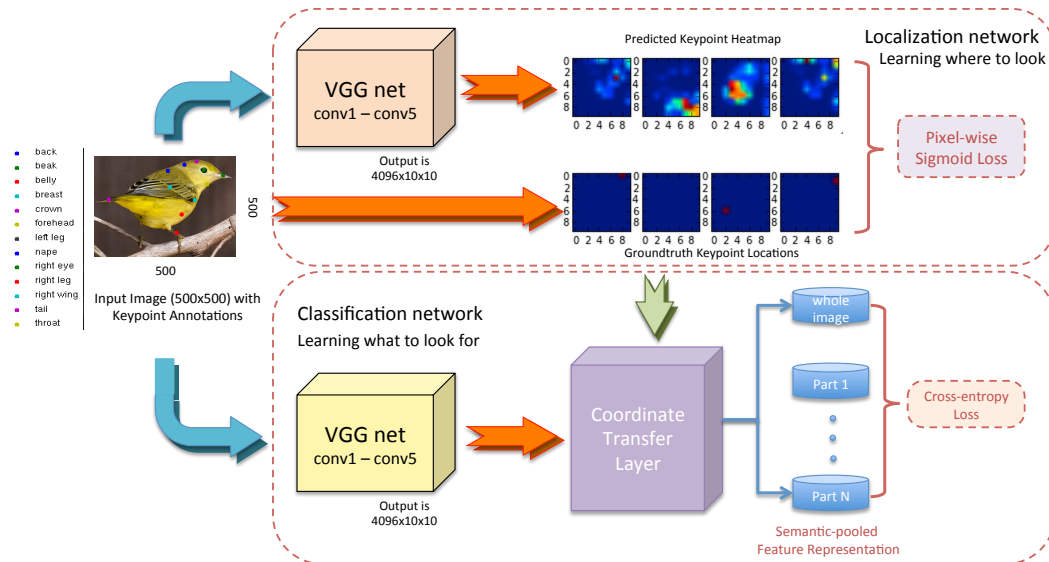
back
beak
belly
breast
crown
forehead
left leg
nape
right eye
right leg
right wing
tail
throat

500

500

Input Image (500x500) with Keypoint Annotations

VGG net
conv1 – conv5

Output is 4096x10x10

Predicted Keypoint Heatmap

0 2 4 6 8

0 2 4 6 8

0 2 4 6 8

0 2 4 6 8

0 2 4 6 8

Groundtruth Keypoint Locations

Localization network
Learning where to look

Pixel-wise Sigmoid Loss

Classification network
Learning what to look for

VGG net
conv1 – conv5

Output is 4096x10x10

Coordinate Transfer Layer

whole image

Part 1

Part N

Cross-entropy Loss

Semantic-pooled Feature Representation